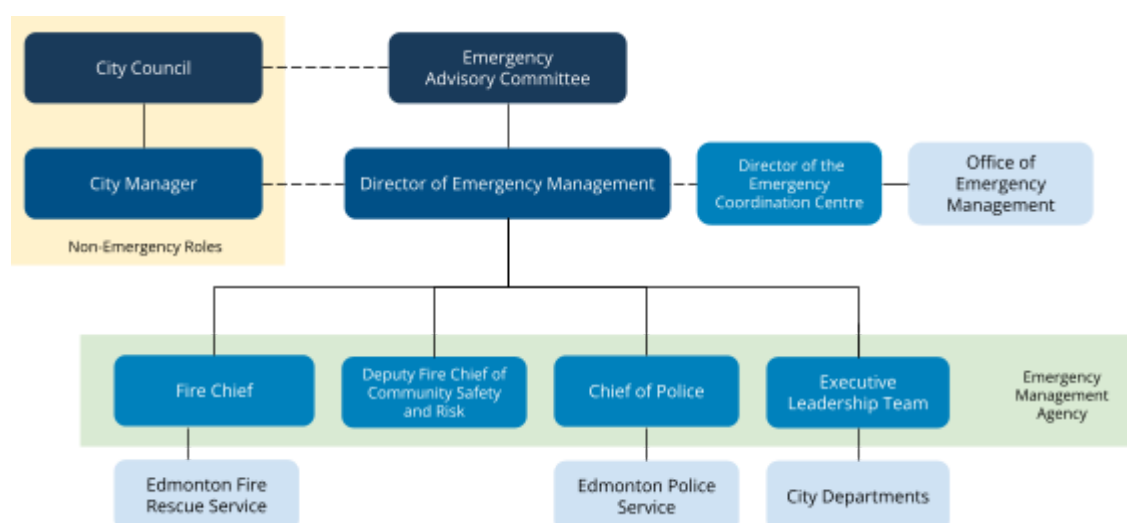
City Council

City Manager

Non-Emergency Roles

Emergency Advisory Committee

Director of Emergency Management

Director of the Emergency Coordination Centre

Office of Emergency Management

Fire Chief

Deputy Fire Chief of Community Safety and Risk

Chief of Police

Executive Leadership Team

Emergency Management Agency

Edmonton Fire Rescue Service

Edmonton Police Service

City Departments